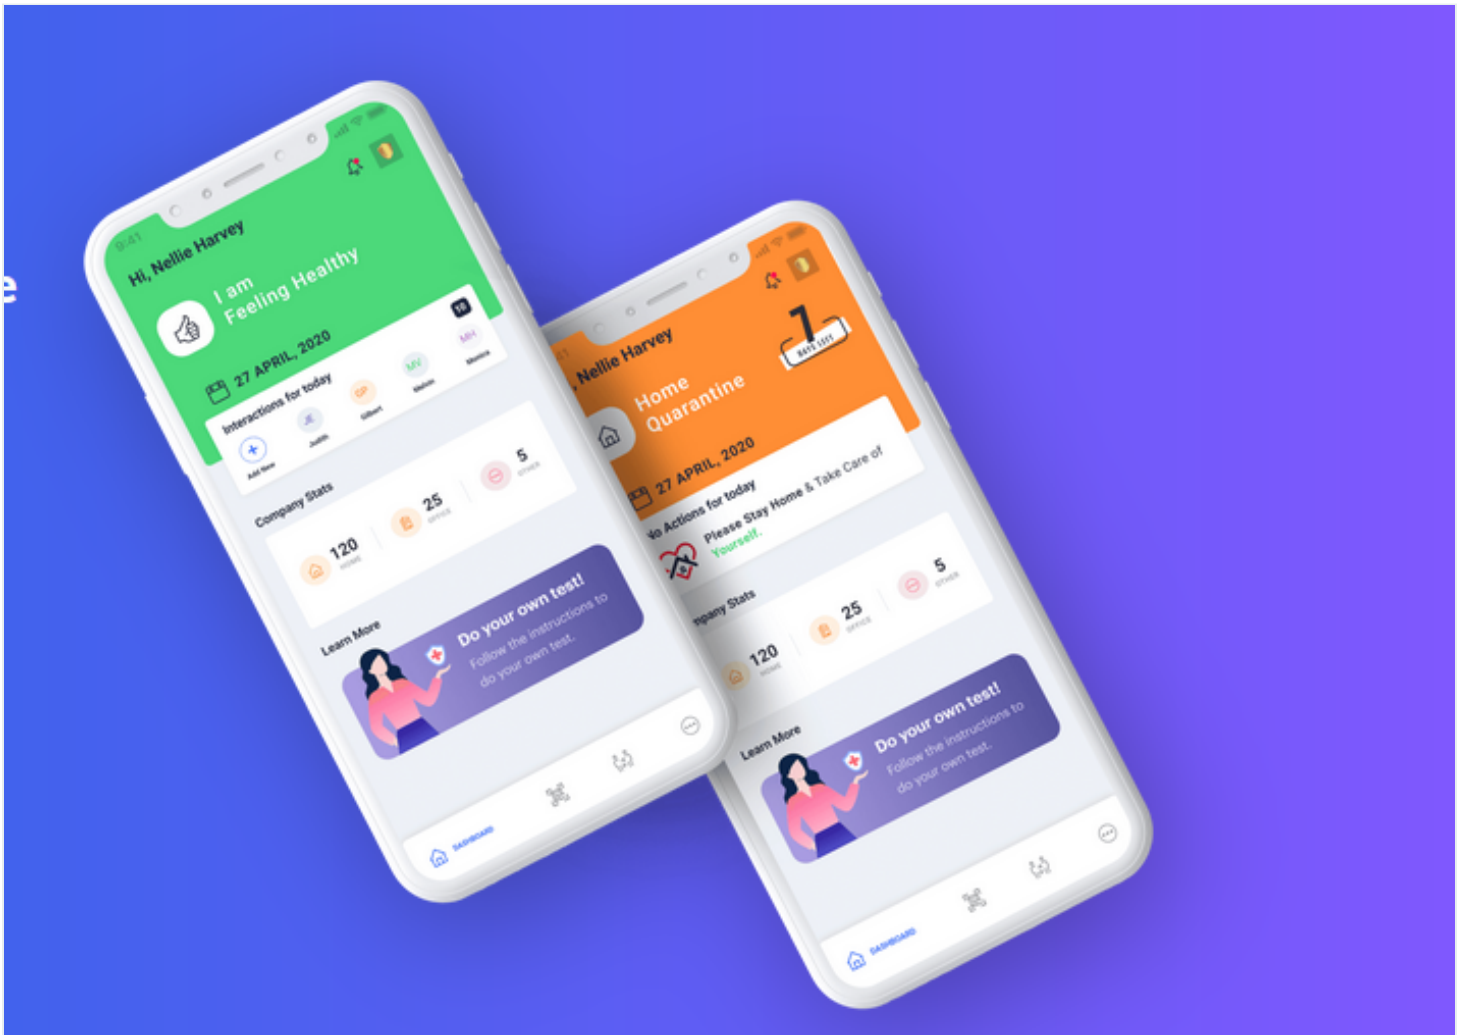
e

9:41
Hi, Nellie Harvey
I am Feeling Healthy
27 APRIL, 2020
18
Interactions for today
Add New
JE Justin
GP Gilbert
MV Melvin
MH Monica
Company Stats
120 HOME
25 OFFICE
5 OTHER
Learn More
Do your own test!
Follow the instructions to do your own test.
DASHBOARD

9:41
, Nellie Harvey
7 DAYS LEFT
Home Quarantine
27 APRIL, 2020
No Actions for today
Please Stay Home & Take Care of Yourself.
mpany Stats
120 HOME
25 OFFICE
5 OTHER
Learn More
Do your own test!
Follow the instructions to do your own test.
DASHBOARD